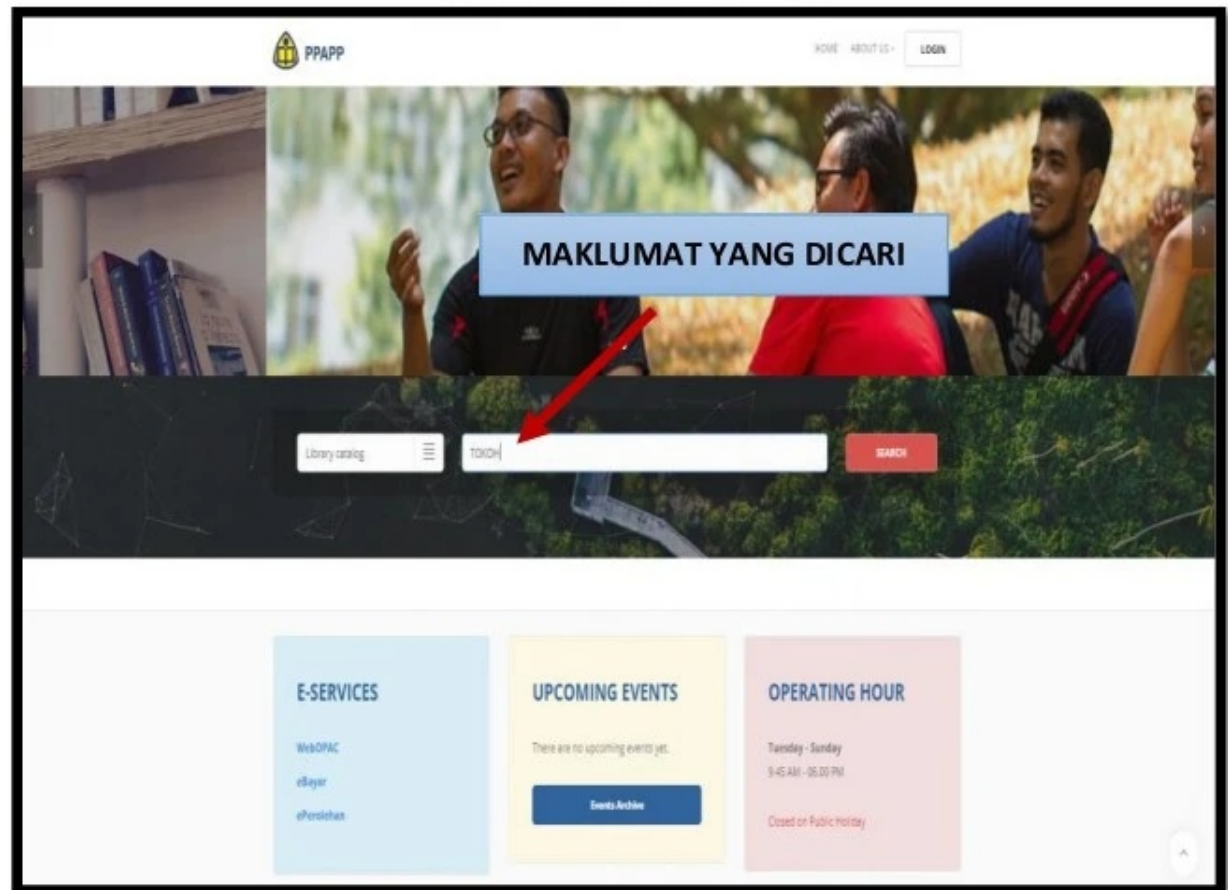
PPAPP

HOME ABOUT US LOGIN

MAKLUMAT YANG DICARI

Library catalog

TOKOH

SEARCH

E-SERVICES

WebOPAC

eBayar

ePerolehan

UPCOMING EVENTS

There are no upcoming events yet.

Events Archive

OPERATING HOUR

Tuesday - Sunday

9:45 AM - 06.00 PM

Closed on Public Holiday